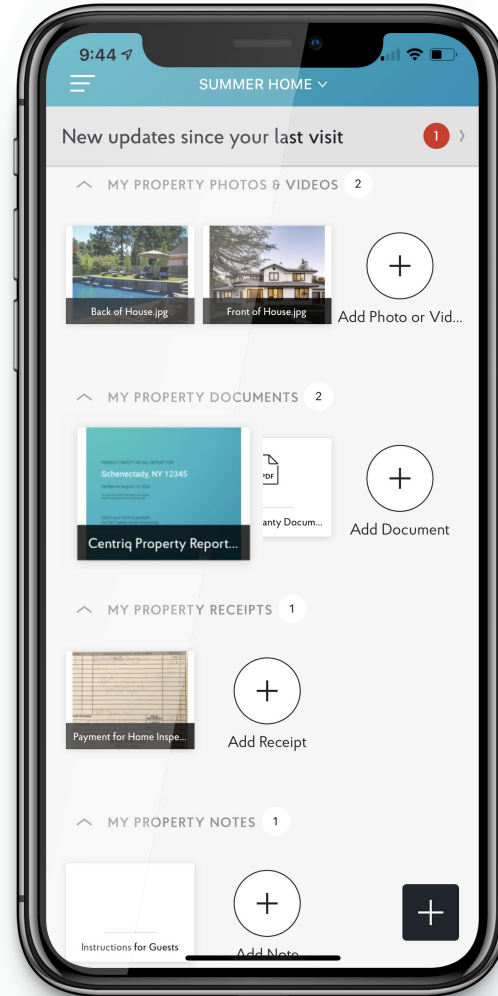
9:44

SUMMER HOME

New updates since your last visit 1

MY PROPERTY PHOTOS & VIDEOS 2

Back of House.jpg

Front of House.jpg

Add Photo or Vid...

MY PROPERTY DOCUMENTS 2

PRODUCT SAFETY RECALL REPORT FOR

Schenectady, NY 12345

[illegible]

Centriq Property Report...

PDF

anty Docum...

Add Document

MY PROPERTY RECEIPTS 1

Payment for Home Inspe...

Add Receipt

MY PROPERTY NOTES 1

Instructions for Guests

Add Note